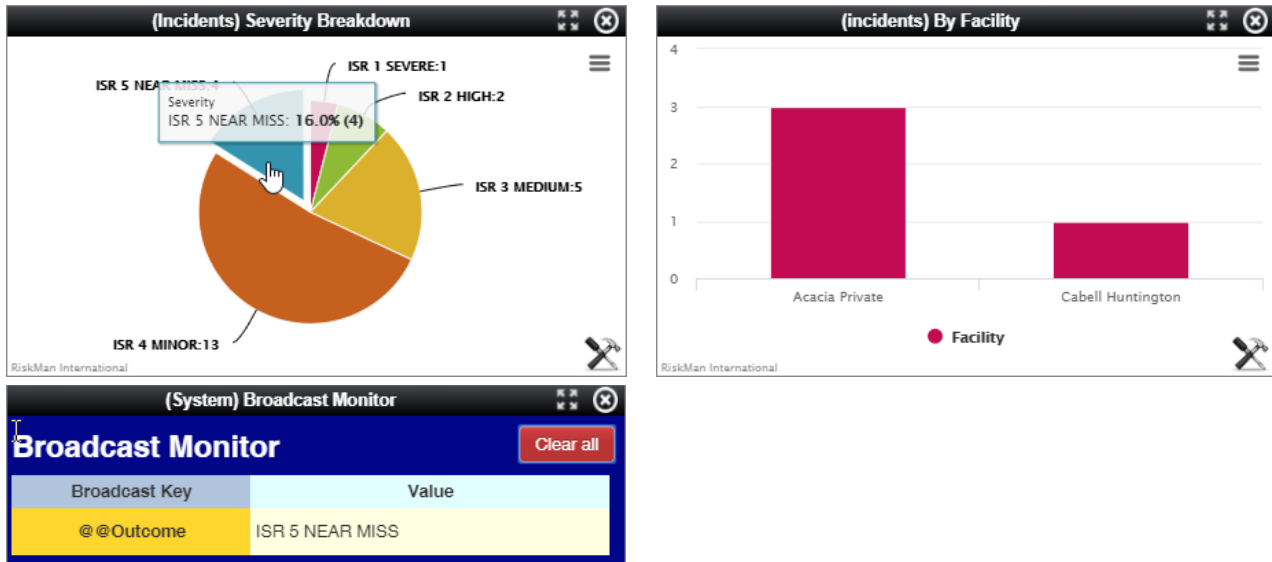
(Incidents) Severity Breakdown

ISR 5 NEAR MISS:4
Severity
ISR 5 NEAR MISS: 16.0% (4)
ISR 1 SEVERE:1
ISR 2 HIGH:2
ISR 3 MEDIUM:5
ISR 4 MINOR:13

RiskMan International

(incidents) By Facility

4
3
2
1
0
Acacia Private
Cabell Huntington
Facility

RiskMan International

(System) Broadcast Monitor

Broadcast Monitor
Clear all

| Broadcast Key | Value |
|---|---|
| @@Outcome | ISR 5 NEAR MISS |